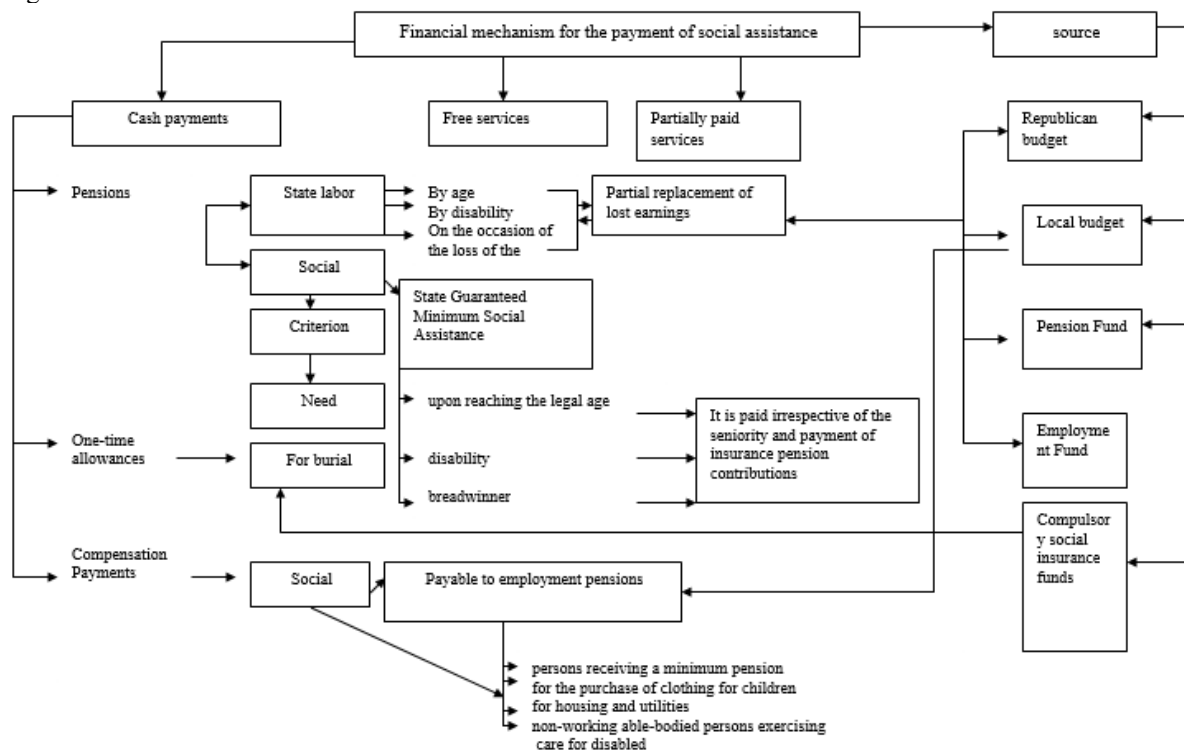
Financial mechanism for the payment of social assistance

source

Cash payments

Free services

Partially paid services

Republican budget

Pensions

State labor

By age
By disability
On the occasion of the loss of the

Partial replacement of lost earnings

Local budget

Social

State Guaranteed Minimum Social Assistance

Criterion

Pension Fund

Need

upon reaching the legal age

It is paid irrespective of the seniority and payment of insurance pension contributions

One-time allowances

For burial

disability

Employme nt Fund

breadwinner

Compulsor y social insurance funds

Compensation Payments

Social

Payable to employment pensions

persons receiving a minimum pension
for the purchase of clothing for children
for housing and utilities
non-working able-bodied persons exercising care for disabled